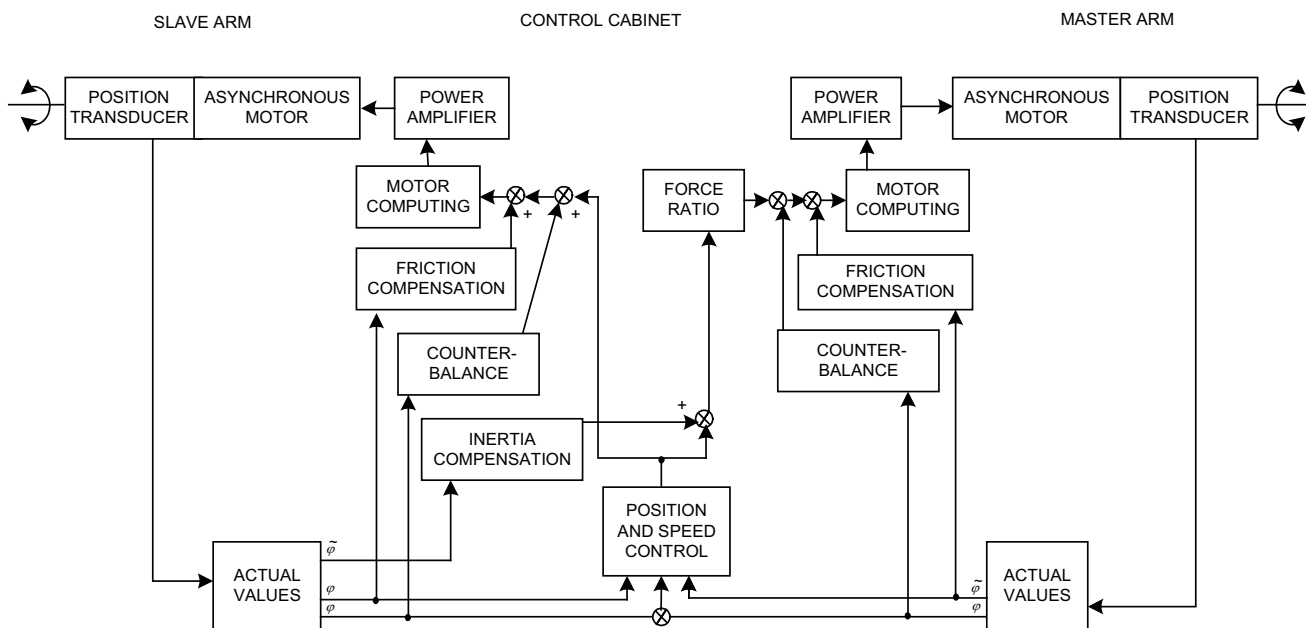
SLAVE ARM

CONTROL CABINET

MASTER ARM

POSITION TRANSDUCER

ASYNCHRONOUS MOTOR

POWER AMPLIFIER

MOTOR COMPUTING

+

+

FRICTION COMPENSATION

COUNTER-BALANCE

INERTIA COMPENSATION

FORCE RATIO

+

POSITION AND SPEED CONTROL

POWER AMPLIFIER

ASYNCHRONOUS MOTOR

POSITION TRANSDUCER

MOTOR COMPUTING

FRICTION COMPENSATION

COUNTER-BALANCE

ACTUAL VALUES

$\tilde{\varphi}$

$\varphi$

$\varphi$

ACTUAL VALUES

$\tilde{\varphi}$

$\varphi$